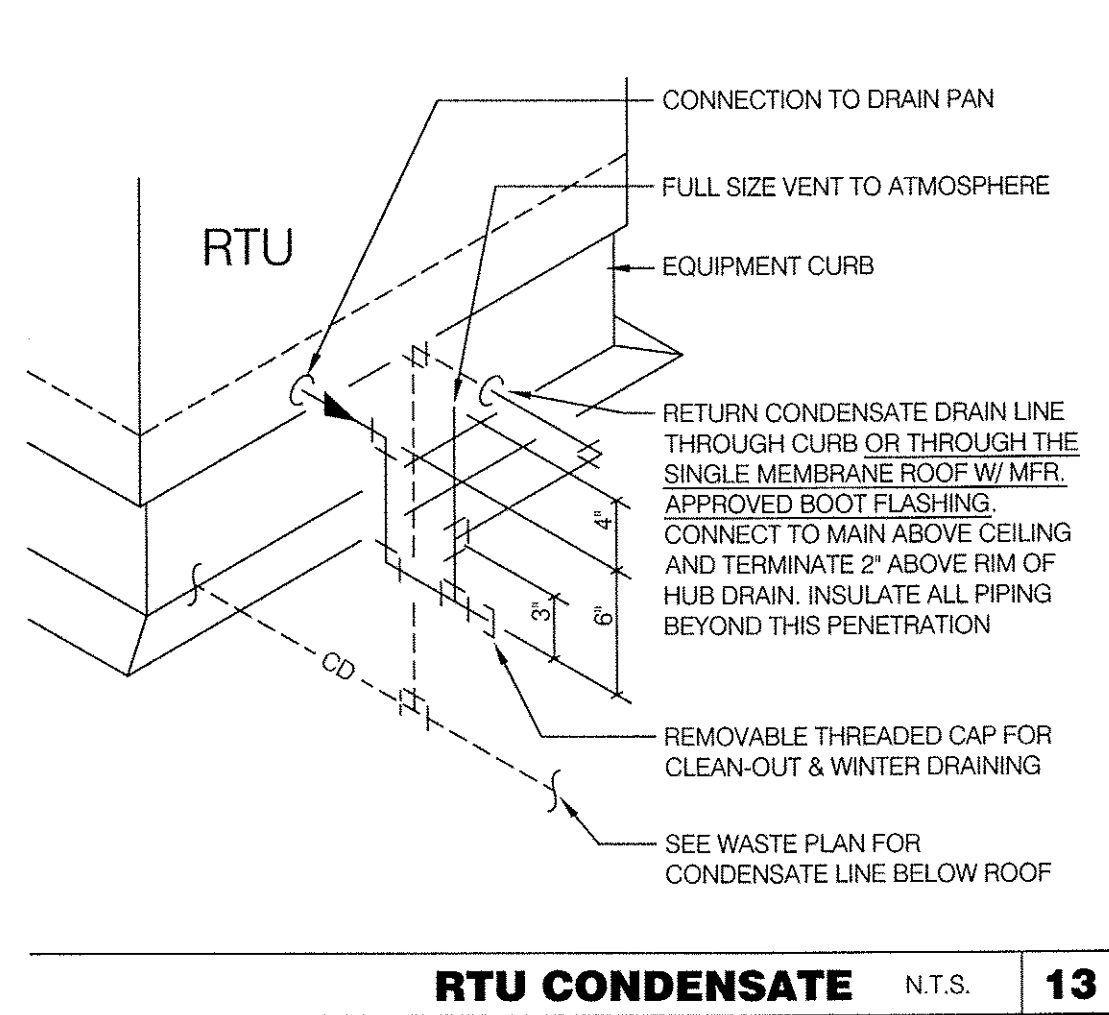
CONNECTION TO DRAIN PAN

FULL SIZE VENT TO ATMOSPHERE

RTU

EQUIPMENT CURB

RETURN CONDENSATE DRAIN LINE THROUGH CURB OR THROUGH THE SINGLE MEMBRANE ROOF W/ MFR. APPROVED BOOT FLASHING. CONNECT TO MAIN ABOVE CEILING AND TERMINATE 2" ABOVE RIM OF HUB DRAIN. INSULATE ALL PIPING BEYOND THIS PENETRATION

4"

6"

3"

CD

REMOVABLE THREADED CAP FOR CLEAN-OUT & WINTER DRAINING

SEE WASTE PLAN FOR CONDENSATE LINE BELOW ROOF

RTU CONDENSATE N.T.S. 13